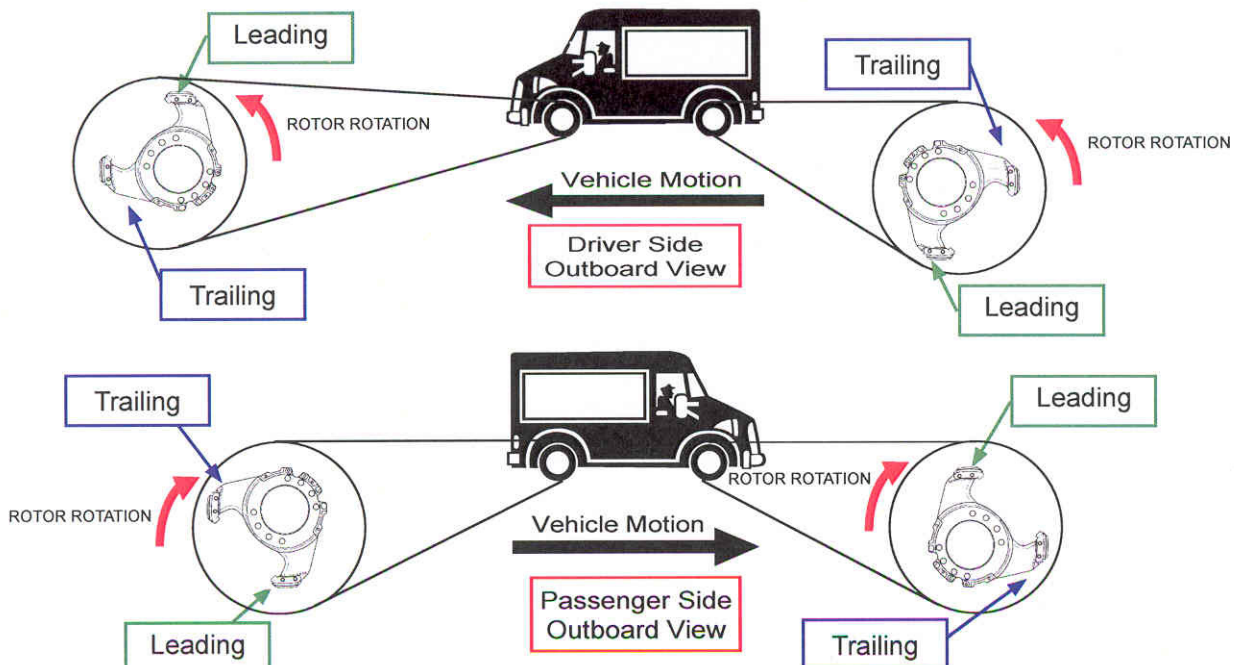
Leading

ROTOR ROTATION

Trailing

Trailing

ROTOR ROTATION

Leading

Vehicle Motion

Driver Side
Outboard View

Trailing

ROTOR ROTATION

Leading

Leading

ROTOR ROTATION

Trailing

Vehicle Motion

Passenger Side
Outboard View